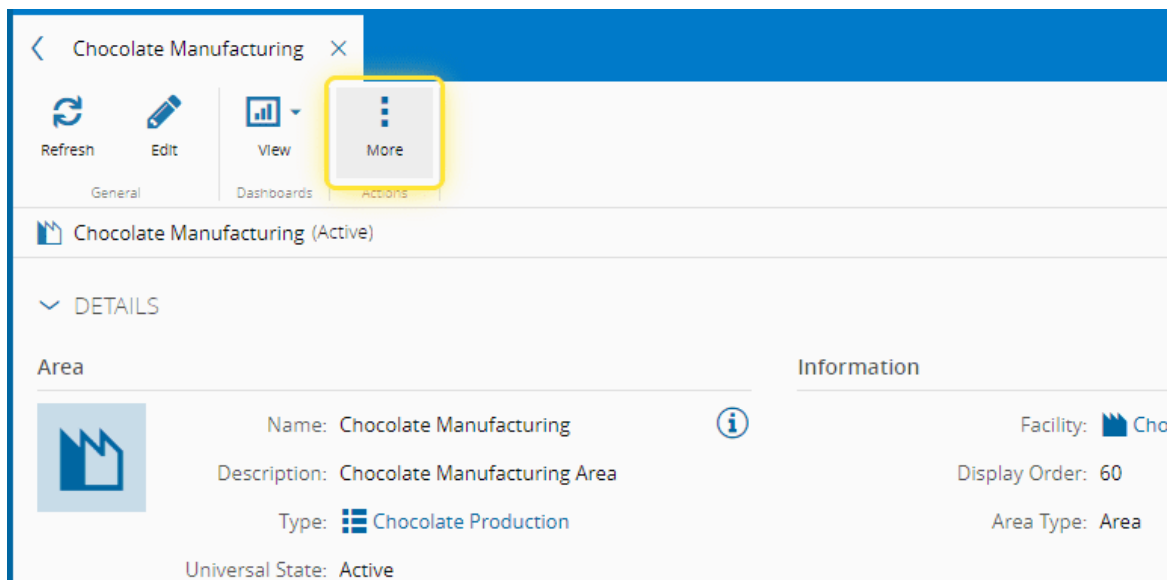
Chocolate Manufacturing ×

Refresh
Edit
General

View
Dashboards

More
Actions

Chocolate Manufacturing (Active)

DETAILS

Area

Name: Chocolate Manufacturing
Description: Chocolate Manufacturing Area
Type: Chocolate Production
Universal State: Active

Information

Facility: Cho
Display Order: 60
Area Type: Area